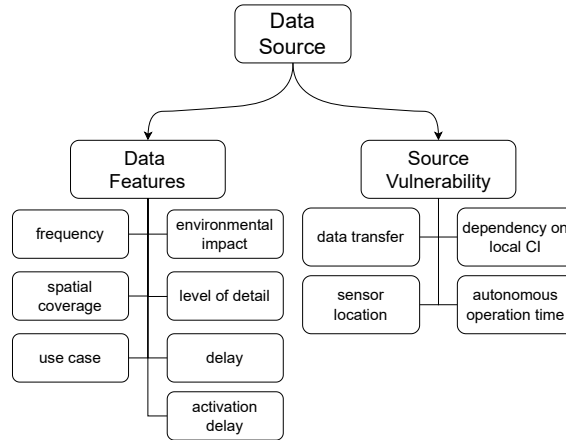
Data Source

Data Features

frequency

environmental impact

spatial coverage

level of detail

use case

delay

activation delay

Source Vulnerability

data transfer

dependency on local CI

sensor location

autonomous operation time